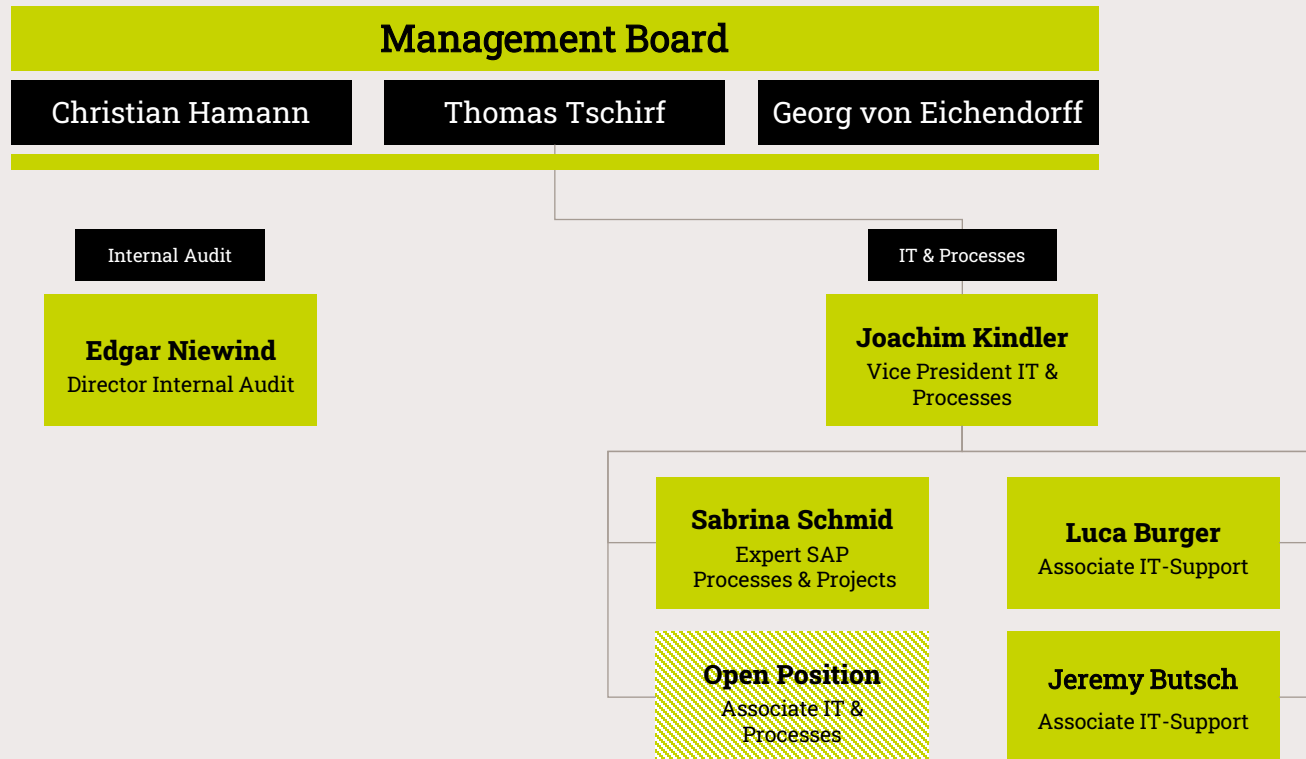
Management Board

Christian Hamann

Thomas Tschirf

Georg von Eichendorff

Internal Audit

Edgar Niewind
Director Internal Audit

IT & Processes

Joachim Kindler
Vice President IT & Processes

Sabrina Schmid
Expert SAP Processes & Projects

Luca Burger
Associate IT-Support

Open Position
Associate IT & Processes

Jeremy Butsch
Associate IT-Support